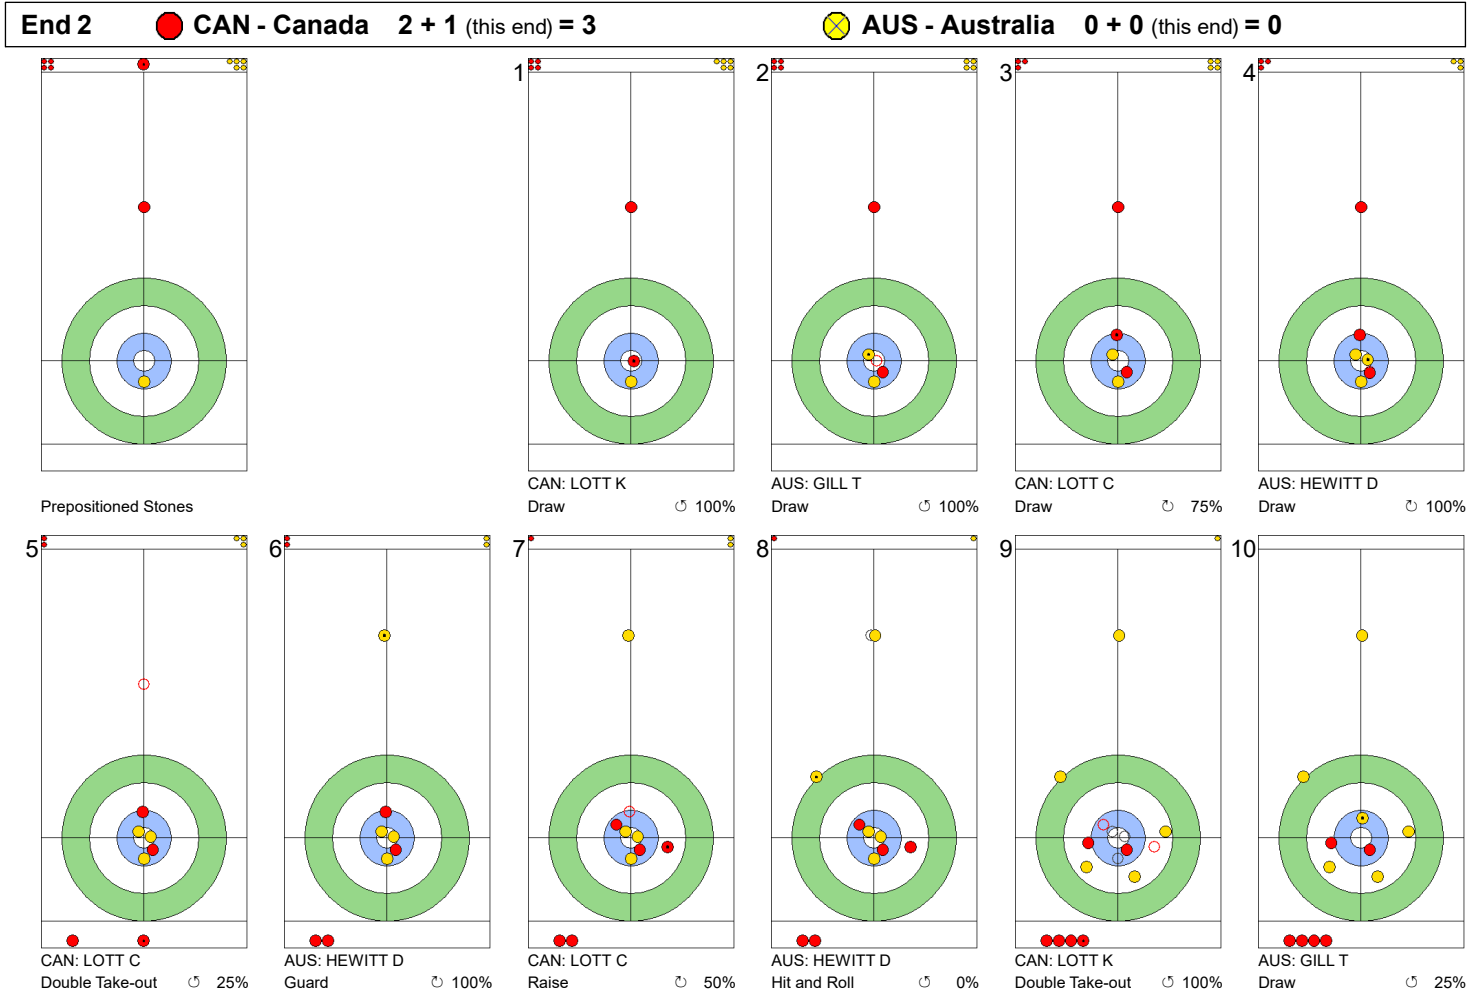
End 2 CAN - Canada 2 + 1 (this end) = 3 AUS - Australia 0 + 0 (this end) = 0

Prepositioned Stones

1
CAN: LOTT K
Draw 100%

2
AUS: GILL T
Draw 100%

3
CAN: LOTT C
Draw 75%

4
AUS: HEWITT D
Draw 100%

5
CAN: LOTT C
Double Take-out 25%

6
AUS: HEWITT D
Guard 100%

7
CAN: LOTT C
Raise 50%

8
AUS: HEWITT D
Hit and Roll 0%

9
CAN: LOTT K
Double Take-out 100%

10
AUS: GILL T
Draw 25%